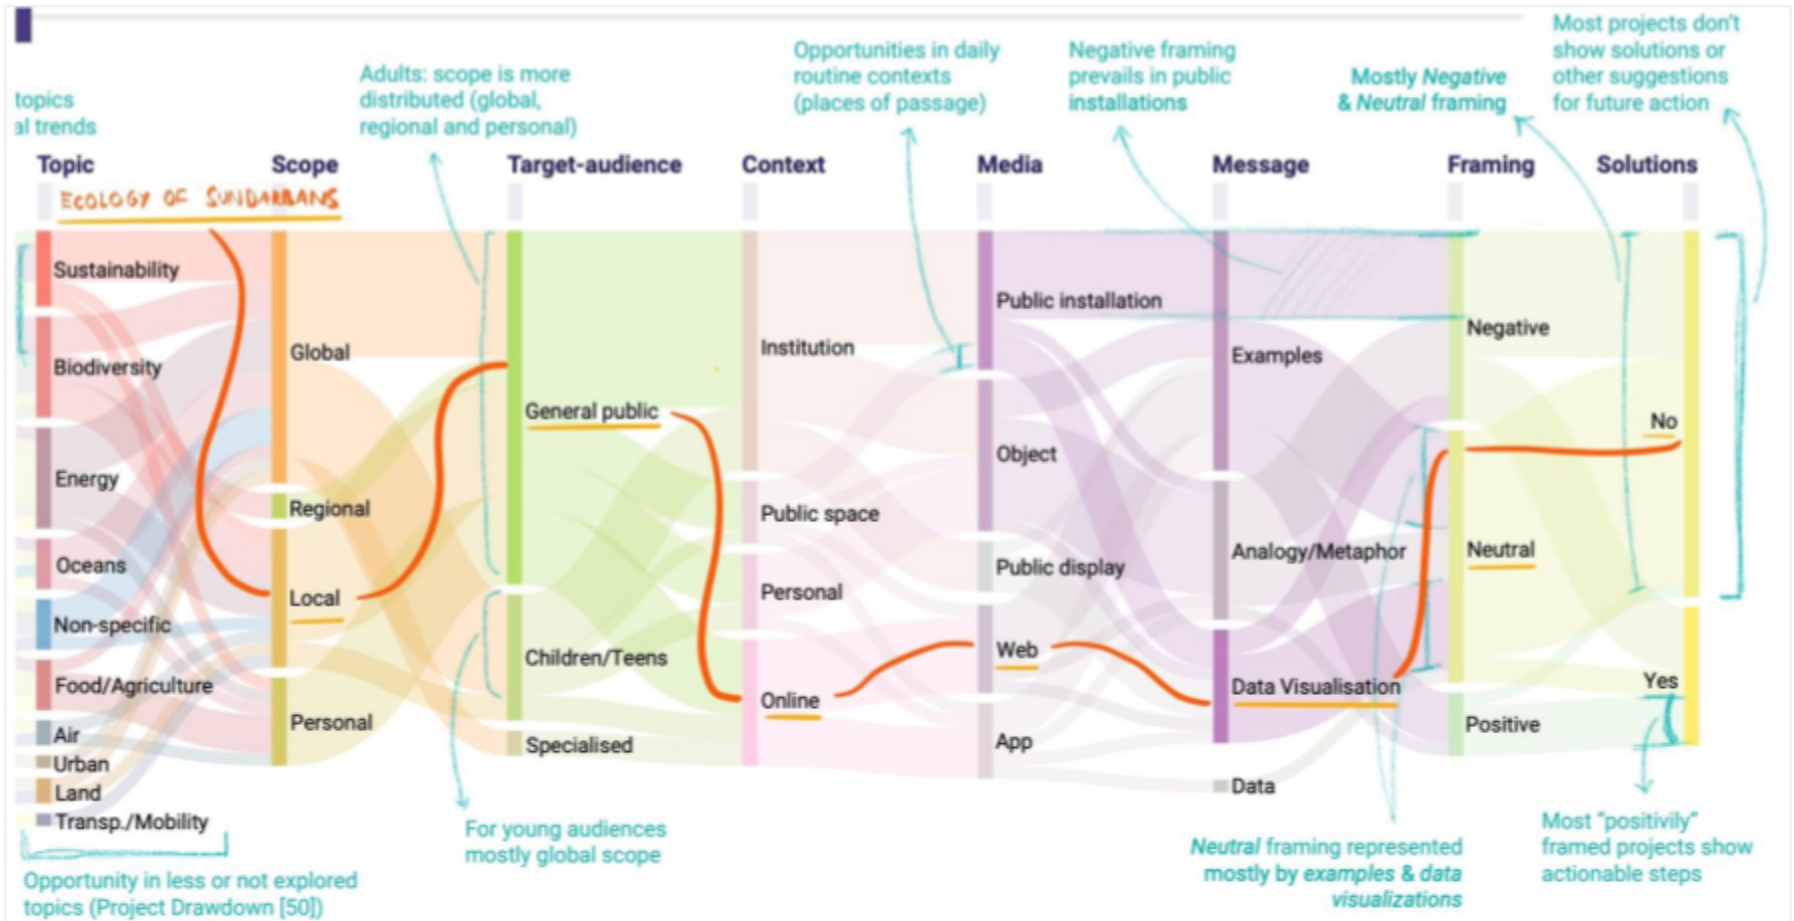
topics
al trends

Adults: scope is more distributed (global, regional and personal)

Opportunities in daily routine contexts (places of passage)

Negative framing prevails in public installations

Mostly *Negative* & *Neutral* framing

Most projects don't show solutions or other suggestions for future action

Topic
ECOLOGY OF SUNDARBANS
Scope
Target-audience
Context
Media
Message
Framing
Solutions

Sustainability
Biodiversity
Energy
Oceans
Non-specific
Food/Agriculture
Air
Urban
Land
Transp./Mobility

Global
Regional
Local
Personal

General public
Children/Teens
Specialised

Institution
Public space
Personal
Online

Public installation
Object
Public display
Web
App
Data

Examples
Analogy/Metaphor
Data Visualisation

Negative
Neutral
Positive

No
Yes

Opportunity in less or not explored topics (Project Drawdown [50])

For young audiences mostly global scope

*Neutral* framing represented mostly by *examples* & *data visualizations*

Most "positively" framed projects show actionable steps